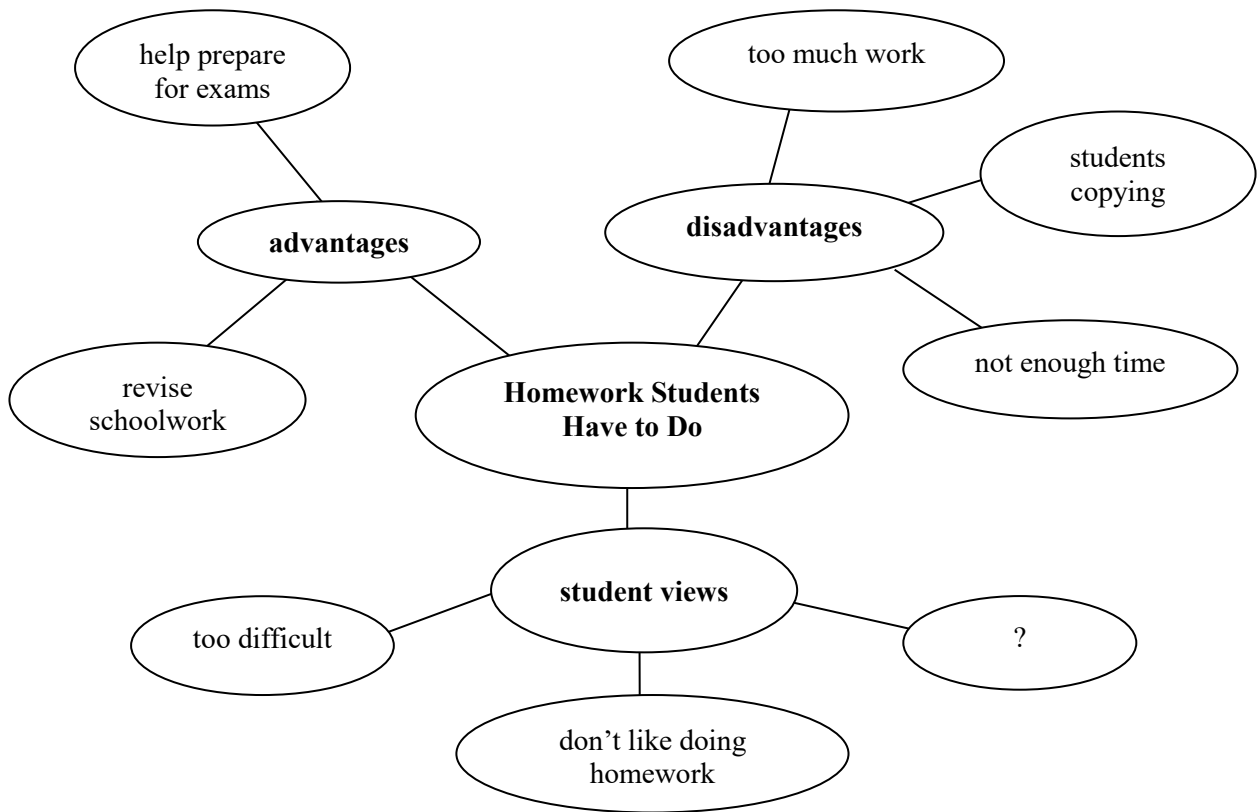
help prepare for exams

too much work

students copying

advantages

disadvantages

revise schoolwork

not enough time

**Homework Students Have to Do**

student views

too difficult

?

don't like doing homework